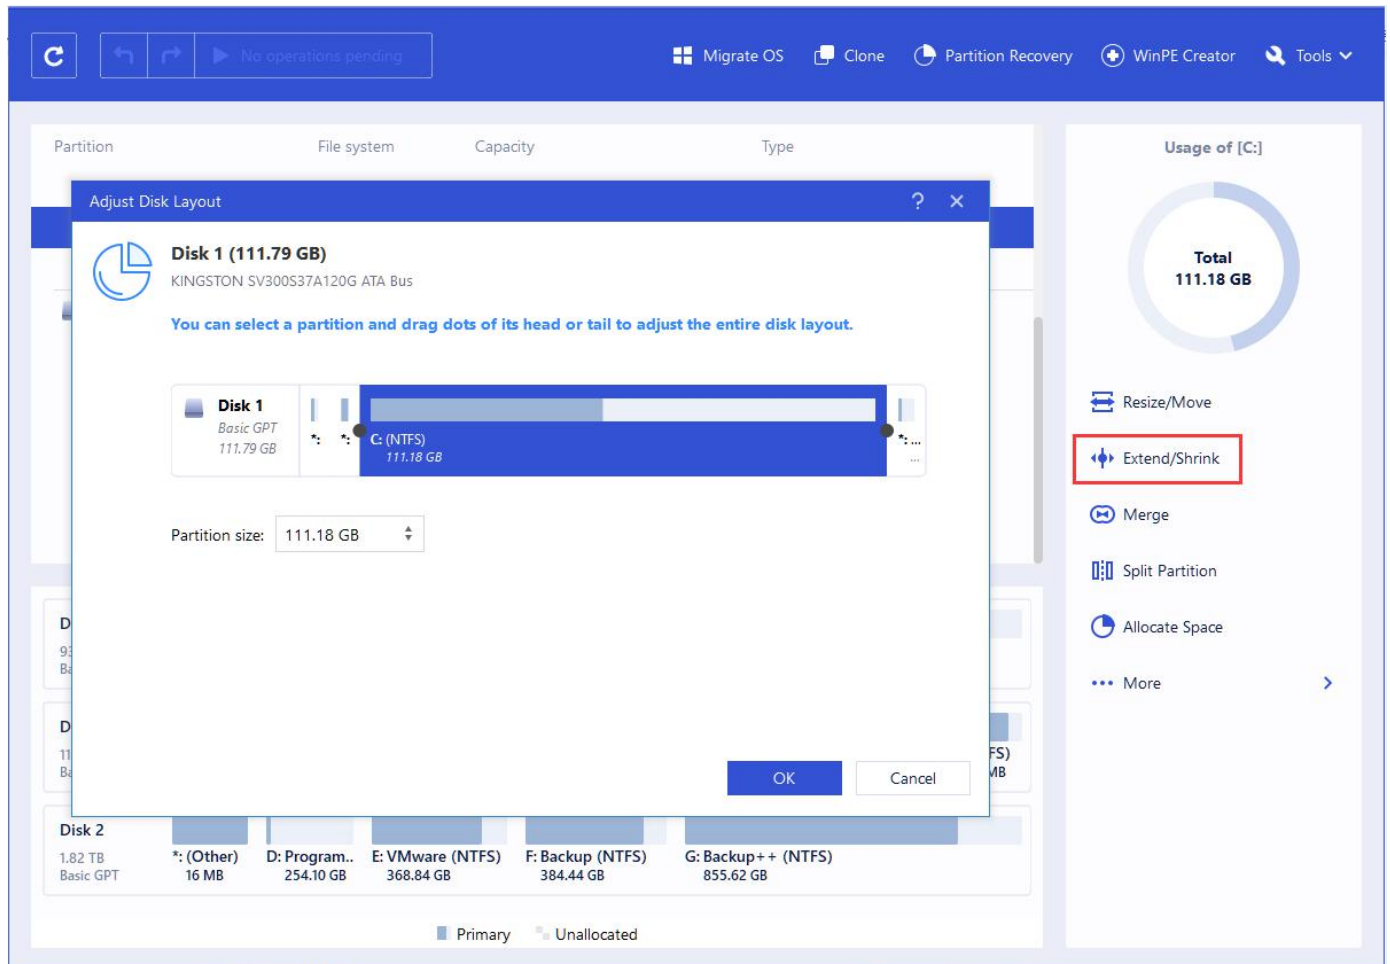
No operations pending

Migrate OS  Clone  Partition Recovery  WinPE Creator  Tools

Partition  File system  Capacity  Type

Adjust Disk Layout  ?  ×

Disk 1 (111.79 GB)
KINGSTON SV300S37A120G ATA Bus

You can select a partition and drag dots of its head or tail to adjust the entire disk layout.

Disk 1
Basic GPT
111.79 GB

*:  *:  C: (NTFS)
111.18 GB
*: ...
...

Partition size: 111.18 GB

OK  Cancel

D
93
Ba

D
11
Ba

FS)
MB

Disk 2
1.82 TB
Basic GPT

*: (Other)
16 MB

D: Program..
254.10 GB

E: VMware (NTFS)
368.84 GB

F: Backup (NTFS)
384.44 GB

G: Backup++ (NTFS)
855.62 GB

Primary  Unallocated

Usage of [C:]

Total
111.18 GB

Resize/Move
Extend/Shrink
Merge
Split Partition
Allocate Space
More